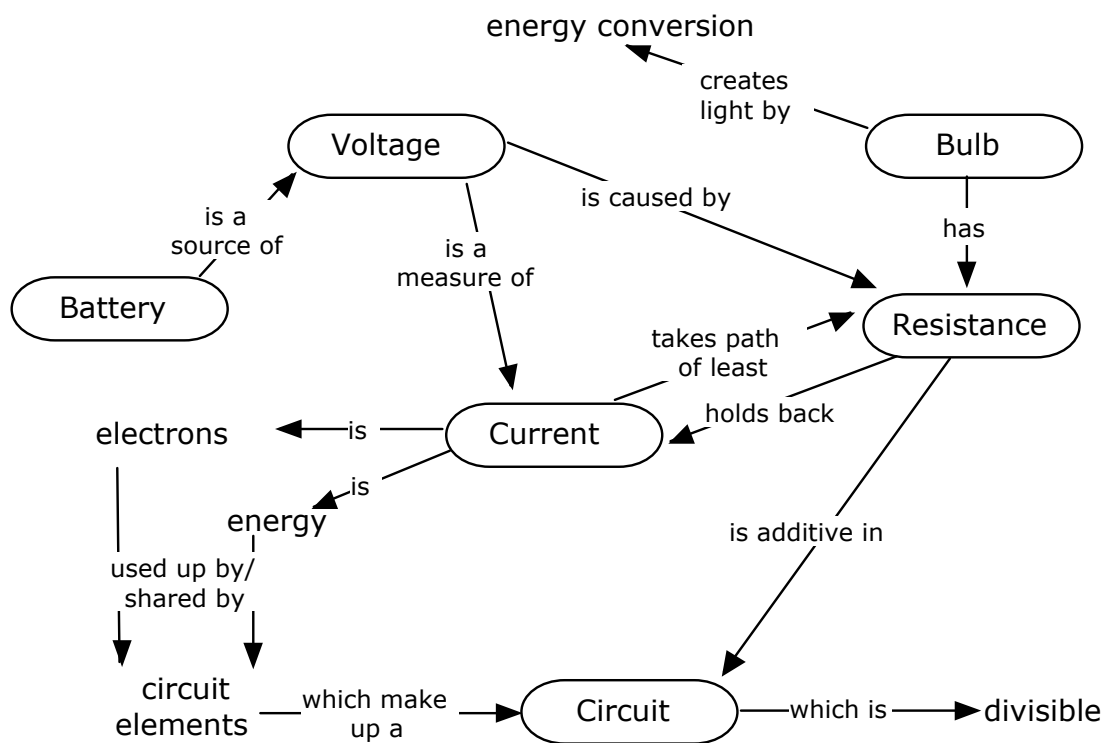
energy conversion

creates light by

Voltage

Bulb

is caused by

has

is a source of

is a measure of

Battery

Resistance

takes path of least

holds back

electrons

is

Current

is

energy

is additive in

used up by/ shared by

circuit elements

which make up a

Circuit

which is

divisible